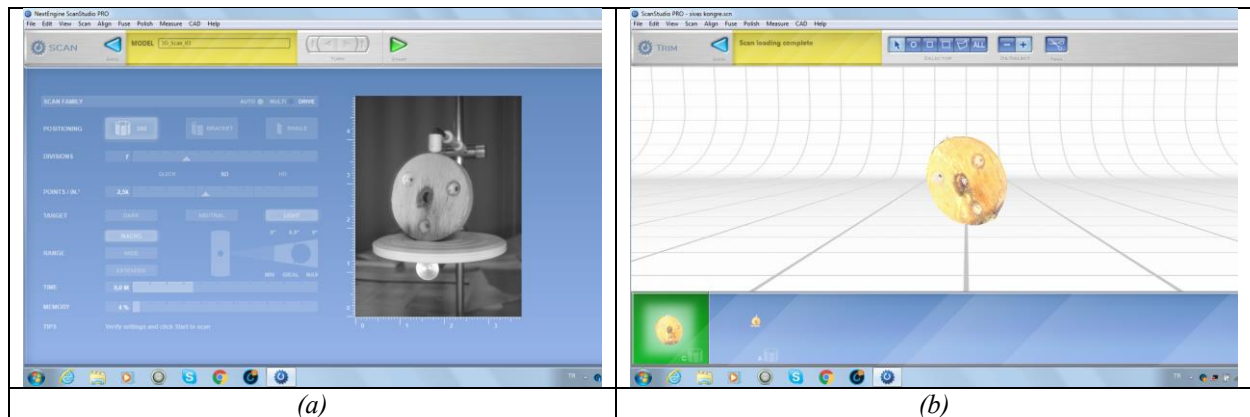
NextEngine ScanStudio PRO
File Edit View Scan Align Fuse Polish Measure CAD Help
SCAN
MODEL
SCAN FAMILY
AUTO MULTI DRIVE
POSITIONING 360 BRACKET SINGLE
DIVISIONS 7
QUICK SD HD
POINTS / IN.² 2,5K
TARGET DARK NEUTRAL LIGHT
RANGE MACRO WIDE
MIN IDEAL MAX
TIME
MEMORY 4 %
TIPS Verify settings and click Start to scan

ScanStudio PRO - sivas kongre.scn
File Edit View Scan Align Fuse Polish Measure CAD Help
TRIM
Scan loading complete
ALL
SELECTOR
TRIM

(a)
(b)